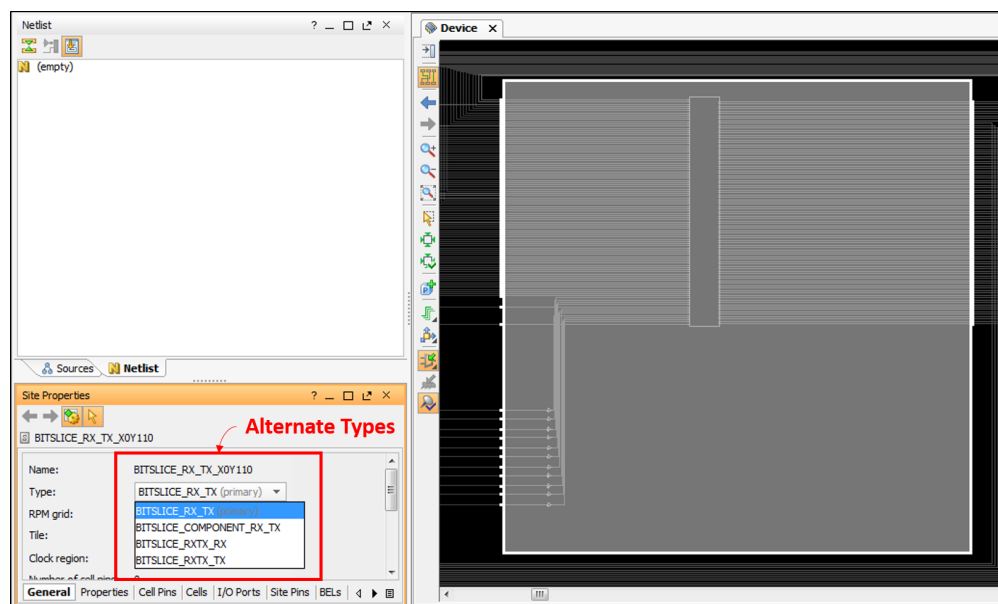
Netlist ? _ □ ⧉ ×

(empty)

Sources Netlist

Site Properties ? _ □ ⧉ ×

BITSLICE_RX_TX_X0Y110

Alternate Types

Name: BITSLICE_RX_TX_X0Y110

Type: BITSLICE_RX_TX (primary)

RPM grid:

Tile:

Clock region:

Number of cell pins: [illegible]

BITSLICE_RX_TX (primary)
BITSLICE_COMPONENT_RX_TX
BITSLICE_RXTX_RX
BITSLICE_RXTX_TX

General Properties Cell Pins Cells I/O Ports Site Pins BELs

Device ×